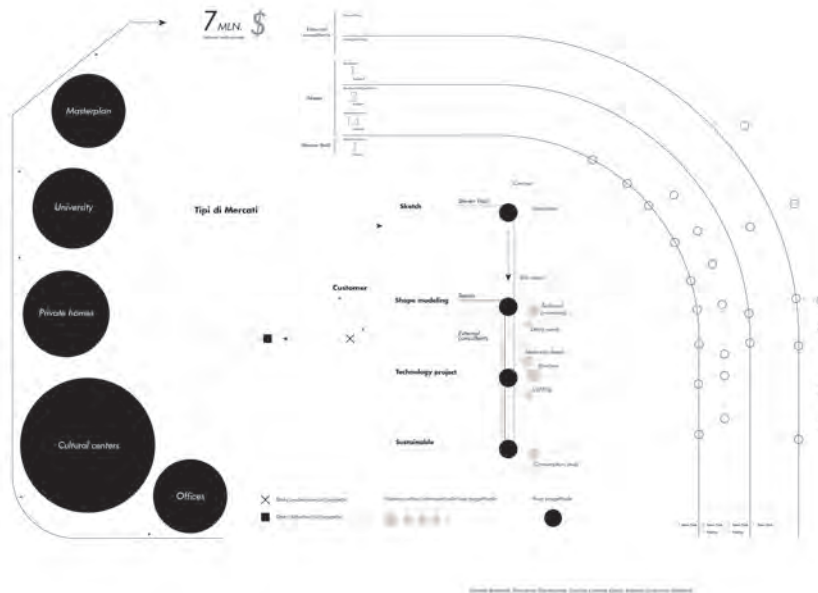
7 MLN. $

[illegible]

Masterplan

University

Private homes

Cultural centers

Offices

Tipi di Mercati

Customer

External consultants

Owner

Owner Staff

Sketch

Shape modeling

Technology project

Sustainable

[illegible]

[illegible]

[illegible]